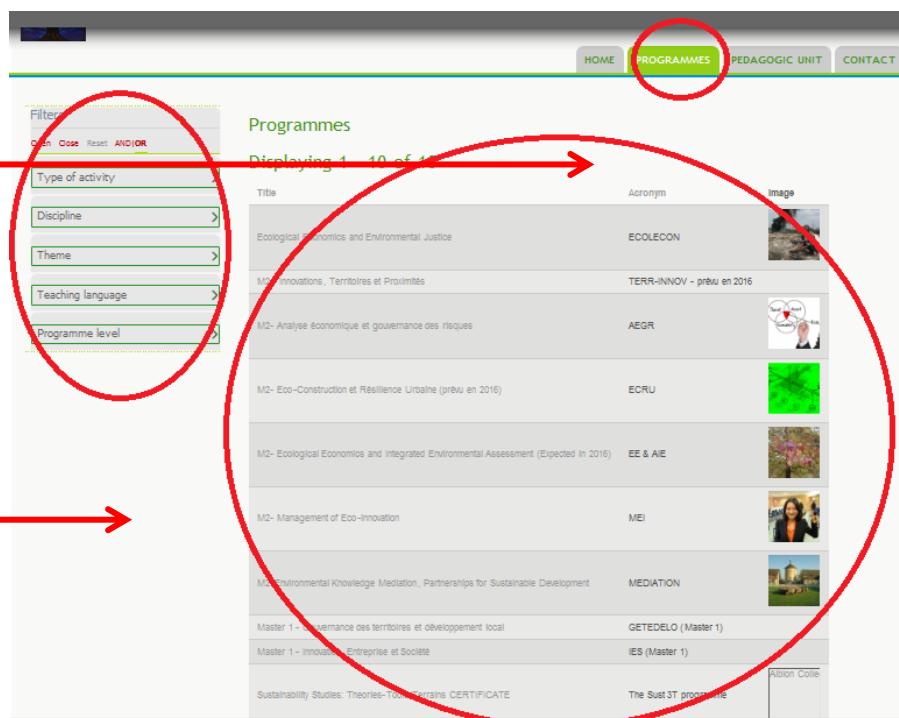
HOME PROGRAMMES PEDAGOGIC UNIT CONTACT

Filter

Open Close Reset AND|OR

Type of activity

Discipline

Theme

Teaching language

Programme level

Programmes

Displaying 1 - 10 of 1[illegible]

| Title | Acronym | Image |
|---|---|---|
| Ecological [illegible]onomics and Environmental Justice | ECOLECON | |
| M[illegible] Innovations, Territoires et Proximités | TERR-INNOV - prévu en 2016 | |
| M2- Analyse économique et gouvernance des risques | AEGR | |
| M2- Eco-Construction et Résilience Urbaine (prévu en 2016) | ECRU | |
| M2- Ecological Economics and Integrated Environmental Assessment (Expected in 2016) | EE & AIE | |
| M2- Management of Eco-Innovation | MEI | |
| M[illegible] Environmental Knowledge Mediation, Partnerships for Sustainable Development | MEDIATION | |
| Master 1 - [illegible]ouvernance des territoires et développement local | GETEDELO (Master 1) | |
| Master 1 - Innovation, Entreprise et Société | IES (Master 1) | |
| Sustainability Studies: Theories-Tools-Terrains CERTIFICATE | The Sust 3T programme | Albion Colle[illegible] |